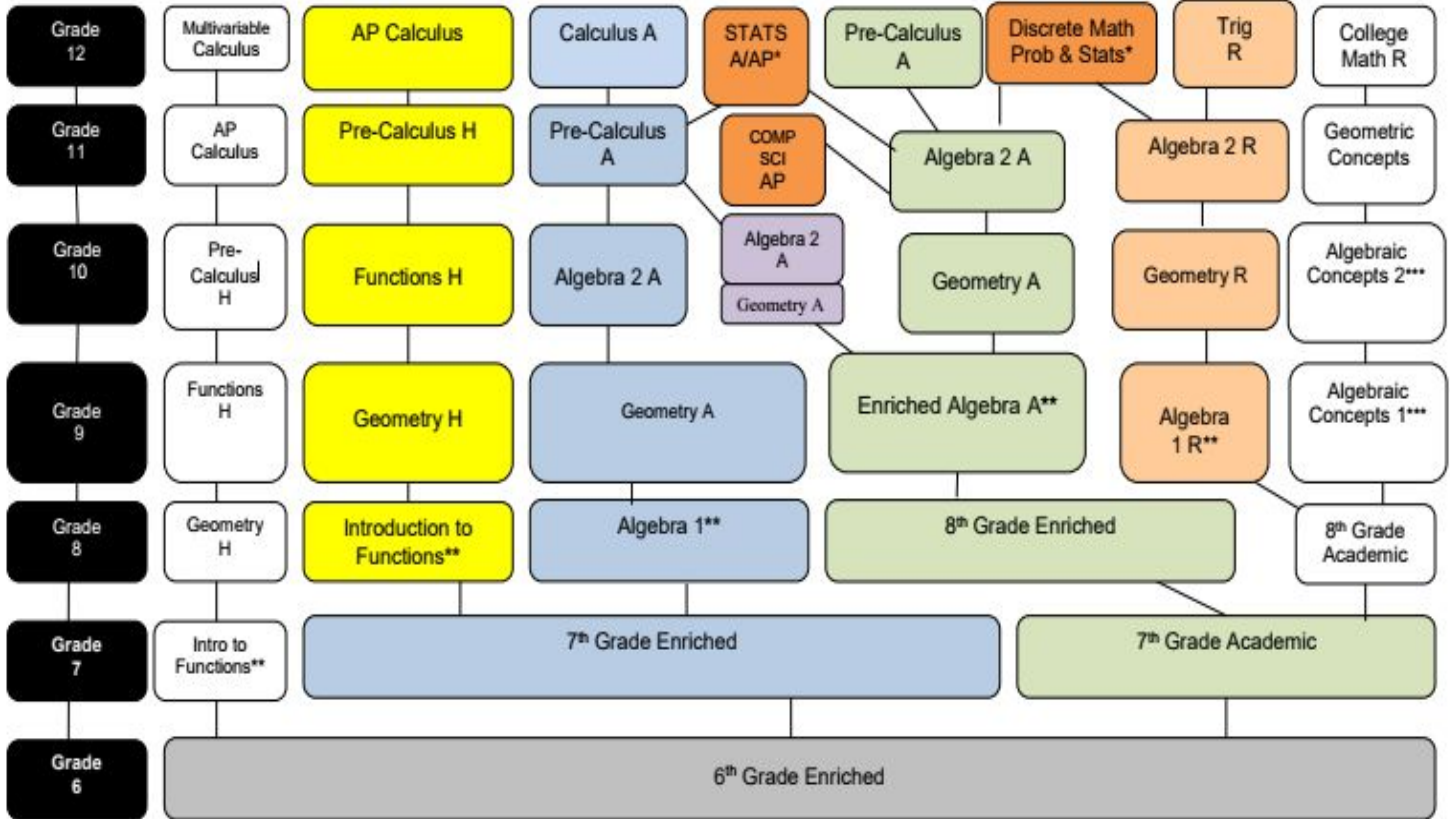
Grade 12

Multivariable Calculus

AP Calculus

Calculus A

STATS A/AP*

Pre-Calculus A

Discrete Math Prob & Stats*

Trig R

College Math R

Grade 11

AP Calculus

Pre-Calculus H

Pre-Calculus A

COMP SCI AP

Algebra 2 A

Algebra 2 R

Geometric Concepts

Grade 10

Pre-Calculus H

Functions H

Algebra 2 A

Algebra 2 A

Geometry A

Geometry A

Geometry R

Algebraic Concepts 2***

Grade 9

Functions H

Geometry H

Geometry A

Enriched Algebra A**

Algebra 1 R**

Algebraic Concepts 1***

Grade 8

Geometry H

Introduction to Functions**

Algebra 1**

8th Grade Enriched

8th Grade Academic

Grade 7

Intro to Functions**

7th Grade Enriched

7th Grade Academic

Grade 6

6th Grade Enriched